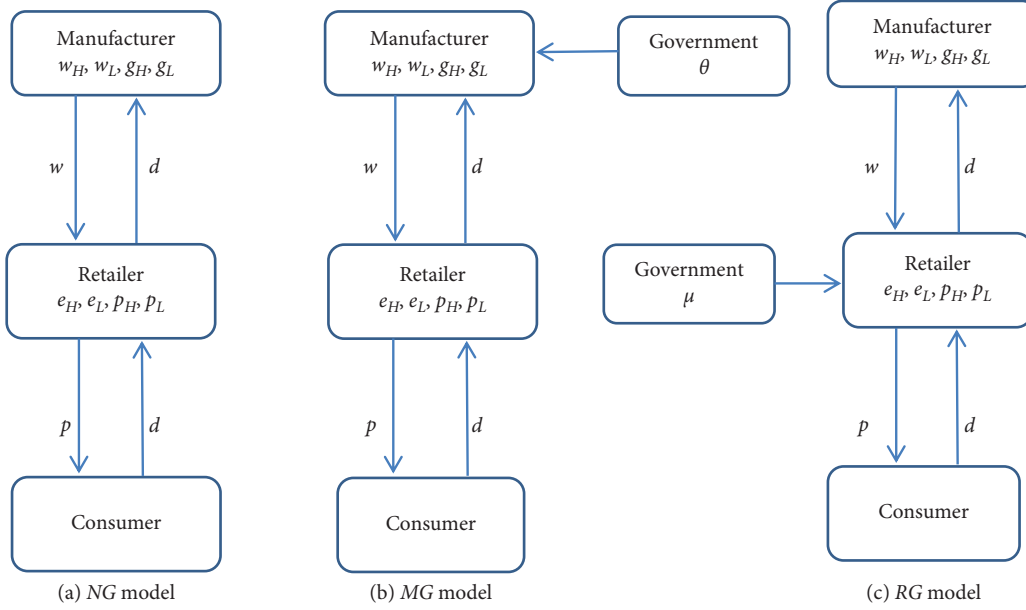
Manufacturer
$w_H, w_L, g_H, g_L$

$w$

$d$

Retailer
$e_H, e_L, p_H, p_L$

$p$

$d$

Consumer

(a) *NG* model

Manufacturer
$w_H, w_L, g_H, g_L$

Government
$\theta$

$w$

$d$

Retailer
$e_H, e_L, p_H, p_L$

$p$

$d$

Consumer

(b) *MG* model

Manufacturer
$w_H, w_L, g_H, g_L$

$w$

$d$

Government
$\mu$

Retailer
$e_H, e_L, p_H, p_L$

$p$

$d$

Consumer

(c) *RG* model